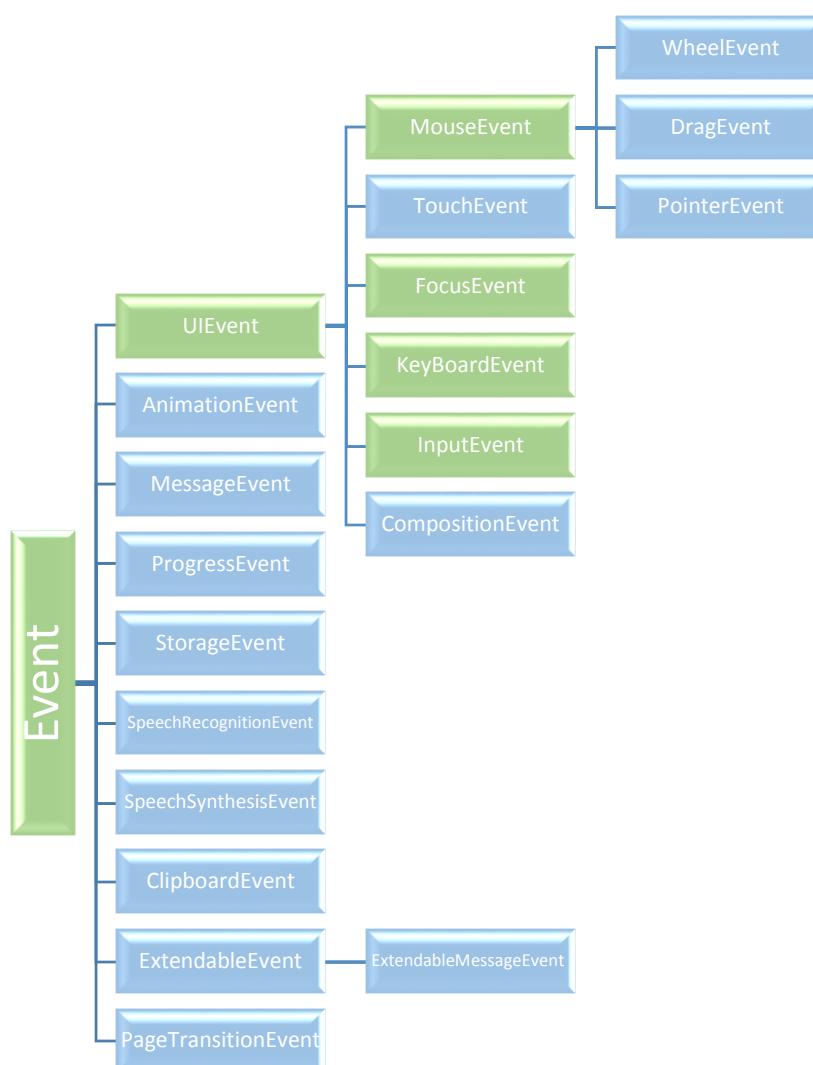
Event

UIEvent
AnimationEvent
MessageEvent
ProgressEvent
StorageEvent
SpeechRecognitionEvent
SpeechSynthesisEvent
ClipboardEvent
ExtendableEvent
PageTransitionEvent

MouseEvent
TouchEvent
FocusEvent
KeyBoardEvent
InputEvent
CompositionEvent

ExtendableMessageEvent

WheelEvent
DragEvent
PointerEvent